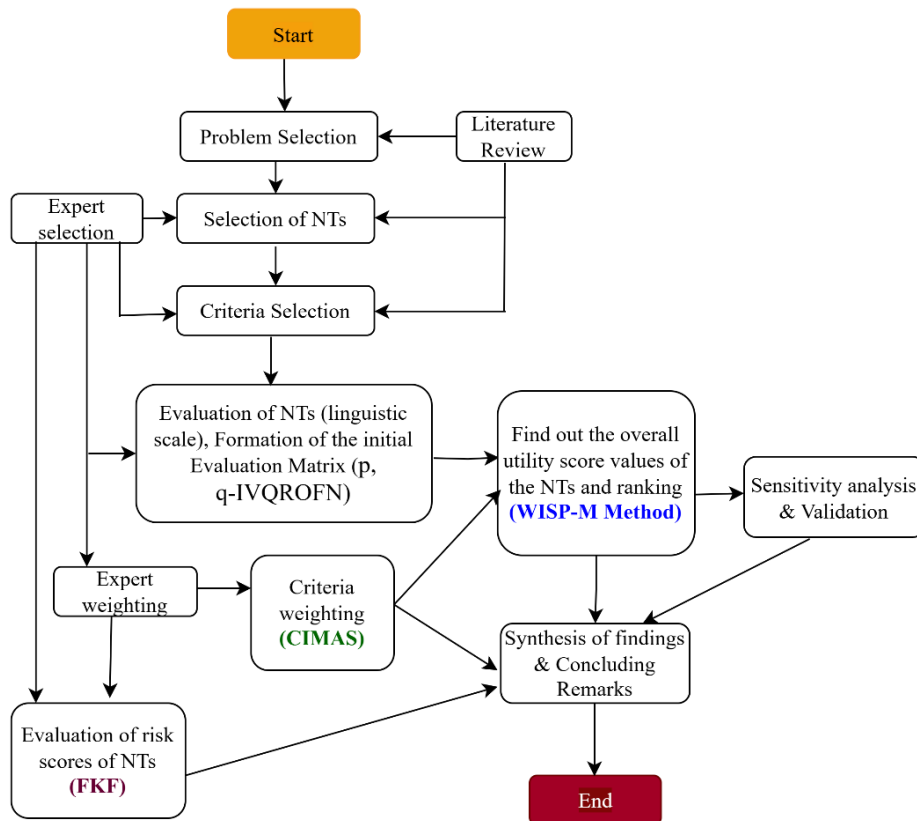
Start

Problem Selection

Literature Review

Expert selection

Selection of NTs

Criteria Selection

Evaluation of NTs (linguistic scale), Formation of the initial Evaluation Matrix (p, q-IVQROFN)

Find out the overall utility score values of the NTs and ranking (WISP-M Method)

Sensitivity analysis & Validation

Expert weighting

Criteria weighting (CIMAS)

Synthesis of findings & Concluding Remarks

Evaluation of risk scores of NTs (FKF)

End